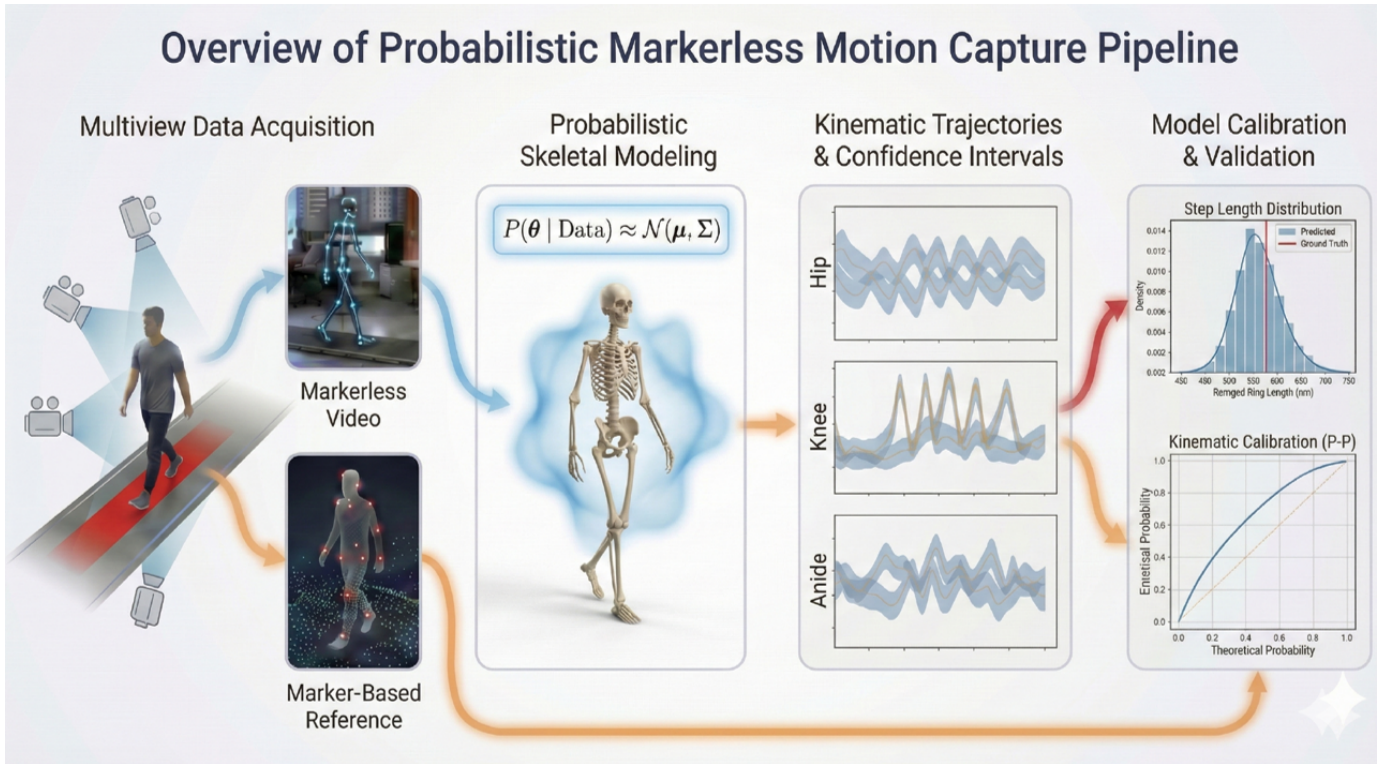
Overview of Probabilistic Markerless Motion Capture Pipeline

Multiview Data Acquisition

Markerless Video

Marker-Based Reference

Probabilistic Skeletal Modeling

$P(\boldsymbol{\theta} \mid \text{Data}) \approx \mathcal{N}(\boldsymbol{\mu}, \Sigma)$

Kinematic Trajectories & Confidence Intervals

Hip

Knee

Anide

Model Calibration & Validation

Step Length Distribution

Predicted
Ground Truth

Density

0.014
0.012
0.010
0.008
0.006
0.004
0.002
0.002

450 500 550 600 650 700 750

Remged Ring Length (nm)

Kinematic Calibration (P-P)

Enetisal Probability

1.0
0.8
0.6
0.4
0.2
0.0

0.0 0.2 0.4 0.6 0.8 1.0

Theoretical Probability